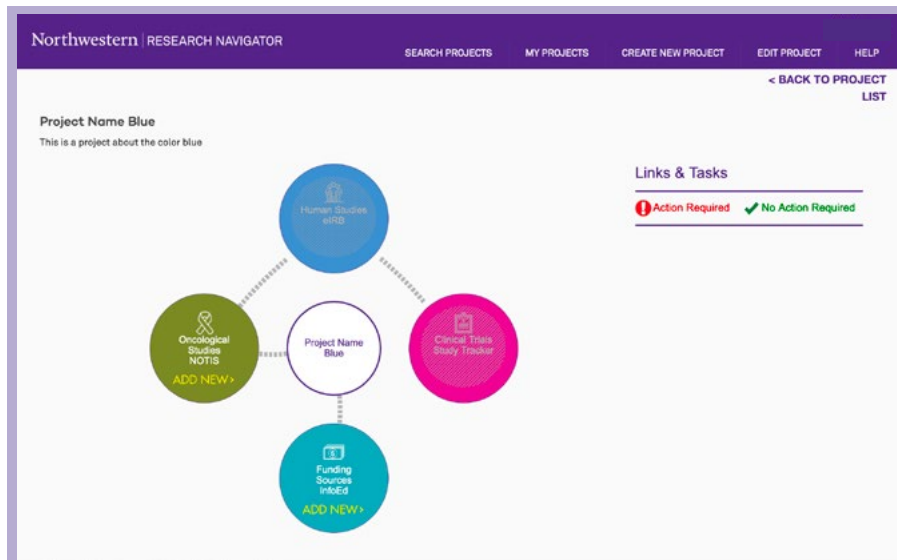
Northwestern | RESEARCH NAVIGATOR

SEARCH PROJECTS MY PROJECTS CREATE NEW PROJECT EDIT PROJECT HELP

< BACK TO PROJECT LIST

Project Name Blue

This is a project about the color blue

Human Studies eIRB

Oncological Studies NOTIS

ADD NEW >

Project Name Blue

Clinical Trials Study Tracker

Funding Sources InfoEd

ADD NEW >

Links & Tasks

Action Required ✔ No Action Required